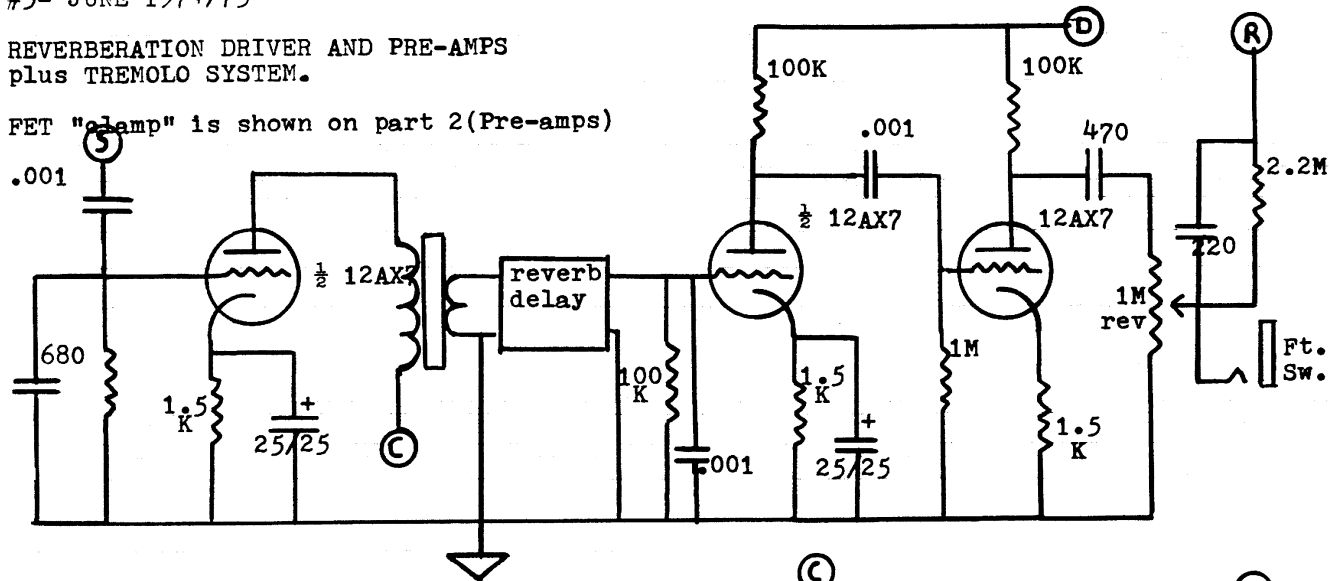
#5- JUNE 1974/75

REVERBERATION DRIVER AND PRE-AMPS plus TREMOLO SYSTEM.

FET "clamp" is shown on part 2(Pre-amps)

S

.001

680

1.5 K

25/25

½ 12AX7

C

reverb delay

100 K

.001

D

100K

.001

½ 12AX7

1.5 K

25/25

1M

100K

470

12AX7

1.5 K

1M rev

R

2.2M

220

Ft. Sw.

C